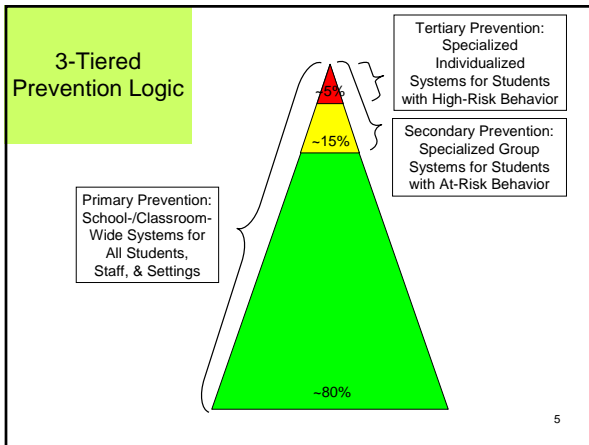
3-Tiered Prevention Logic

Tertiary Prevention: Specialized Individualized Systems for Students with High-Risk Behavior

~5%

Secondary Prevention: Specialized Group Systems for Students with At-Risk Behavior

~15%

Primary Prevention: School-/Classroom-Wide Systems for All Students, Staff, & Settings

~80%

5